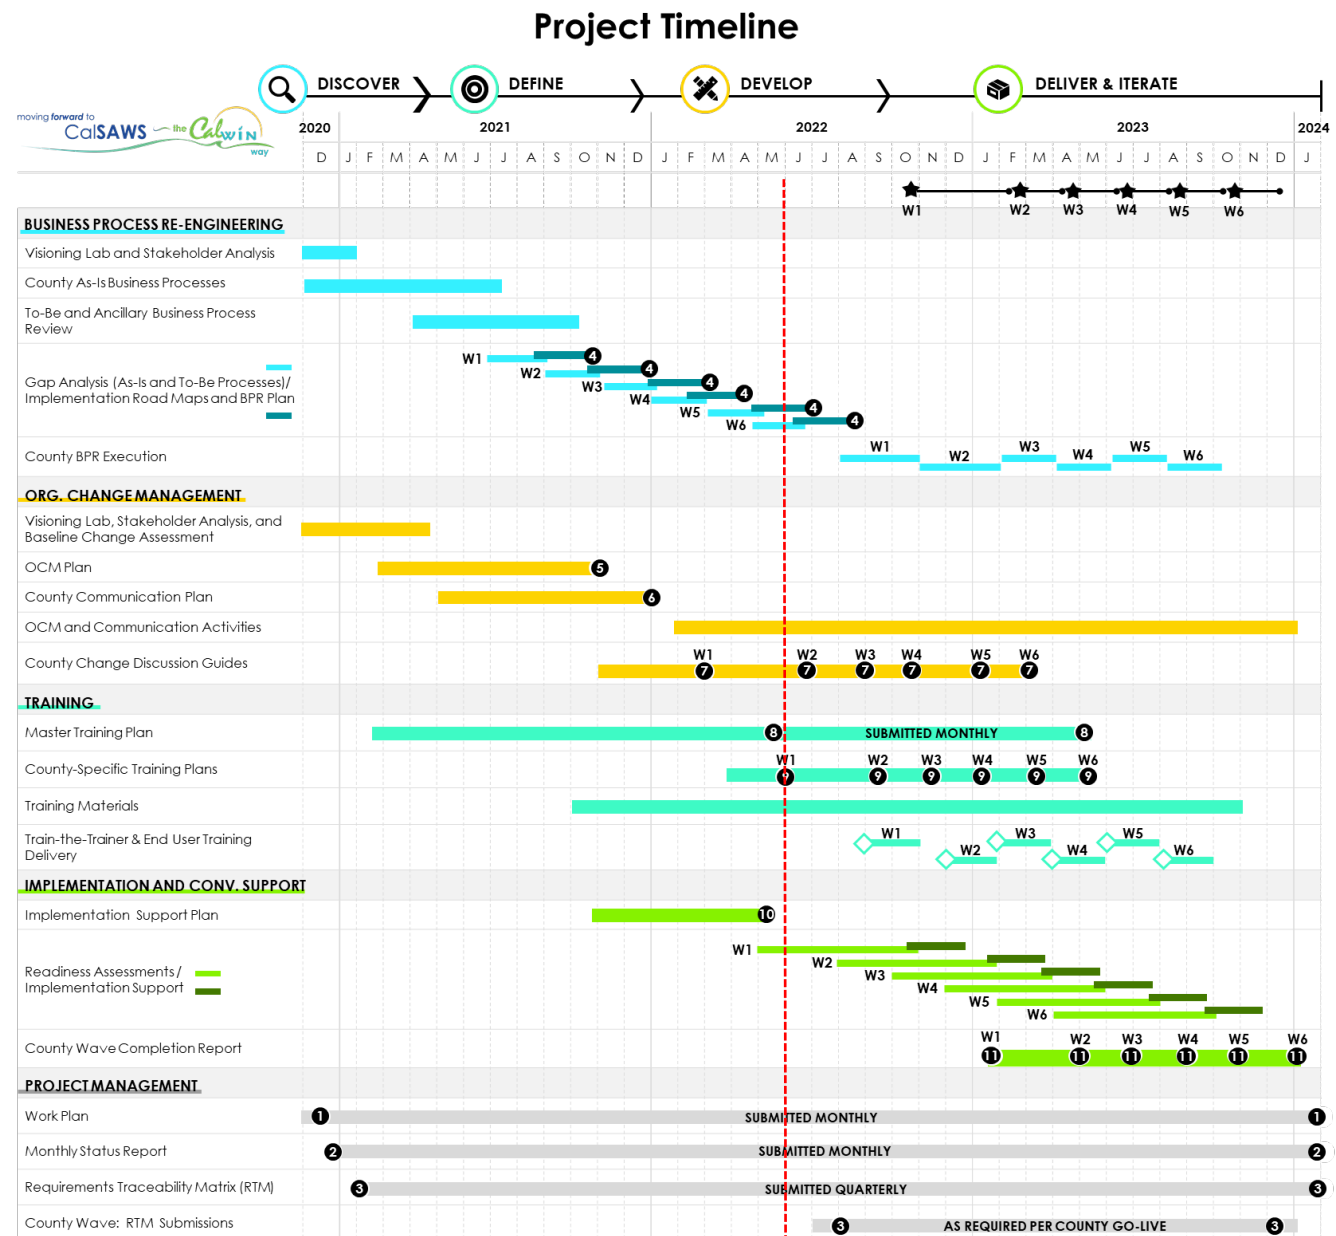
Project Timeline

DISCOVER DEFINE DEVELOP DELIVER & ITERATE

moving forward to CalSAWS the CalWIN way

2020 2021 2022 2023 2024

D J F M A M J J A S O N D J F M A M J J A S O N D J F M A M J J A S O N D J

W1 W2 W3 W4 W5 W6

BUSINESS PROCESS RE-ENGINEERING

Visioning Lab and Stakeholder Analysis

County As-Is Business Processes

To-Be and Ancillary Business Process Review

Gap Analysis (As-Is and To-Be Processes)/ Implementation Road Maps and BPR Plan

W1 4 W2 4 W3 4 W4 4 W5 4 W6 4

County BPR Execution

W1 W2 W3 W4 W5 W6

ORG. CHANGE MANAGEMENT

Visioning Lab, Stakeholder Analysis, and Baseline Change Assessment

OCM Plan 5

County Communication Plan 6

OCM and Communication Activities

County Change Discussion Guides

W1 7 W2 7 W3 7 W4 7 W5 7 W6 7

TRAINING

Master Training Plan 8 SUBMITTED MONTHLY 8

County-Specific Training Plans

W1 9 W2 9 W3 9 W4 9 W5 9 W6 9

Training Materials

Train-the-Trainer & End User Training Delivery

W1 W2 W3 W4 W5 W6

IMPLEMENTATION AND CONV. SUPPORT

Implementation Support Plan 10

Readiness Assessments / Implementation Support

W1 W2 W3 W4 W5 W6

County Wave Completion Report

W1 11 W2 11 W3 11 W4 11 W5 11 W6 11

PROJECT MANAGEMENT

Work Plan 1 SUBMITTED MONTHLY 1

Monthly Status Report 2 SUBMITTED MONTHLY 2

Requirements Traceability Matrix (RTM) 3 SUBMITTED QUARTERLY 3

County Wave: RTM Submissions 3 AS REQUIRED PER COUNTY GO-LIVE 3